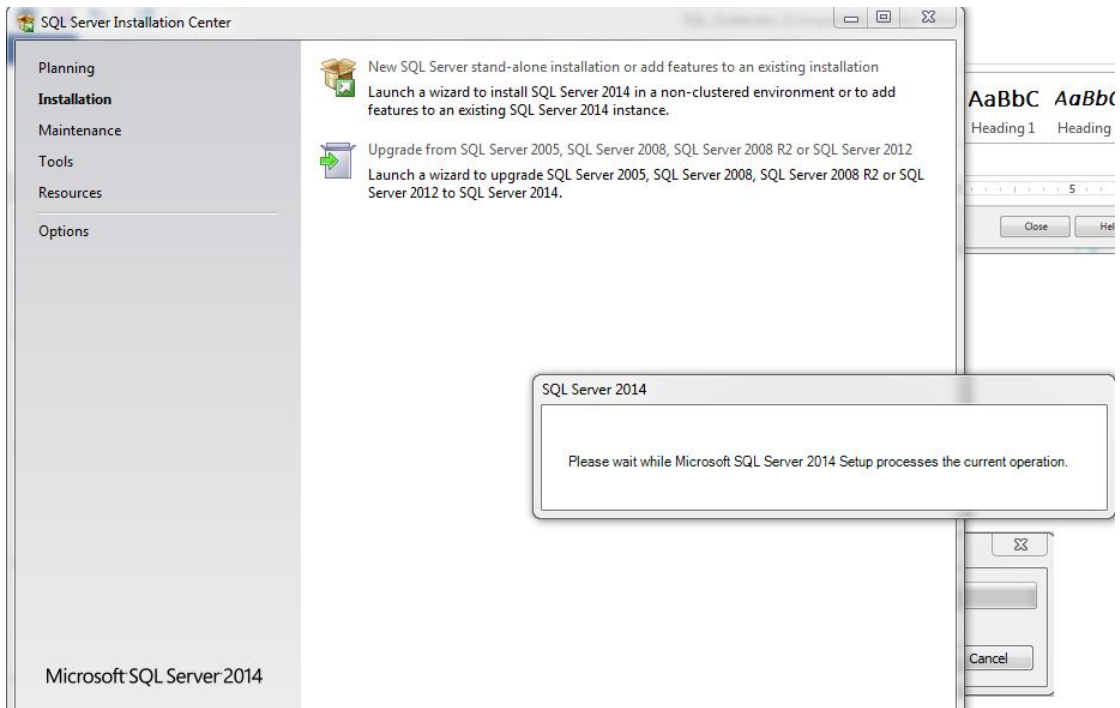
SQL Server Installation Center

Planning
Installation
Maintenance
Tools
Resources
Options

New SQL Server stand-alone installation or add features to an existing installation
Launch a wizard to install SQL Server 2014 in a non-clustered environment or to add features to an existing SQL Server 2014 instance.

Upgrade from SQL Server 2005, SQL Server 2008, SQL Server 2008 R2 or SQL Server 2012
Launch a wizard to upgrade SQL Server 2005, SQL Server 2008, SQL Server 2008 R2 or SQL Server 2012 to SQL Server 2014.

Microsoft SQL Server 2014

AaBbC AaBbC
Heading 1 Heading
5
Close Hel

SQL Server 2014
Please wait while Microsoft SQL Server 2014 Setup processes the current operation.

Cancel